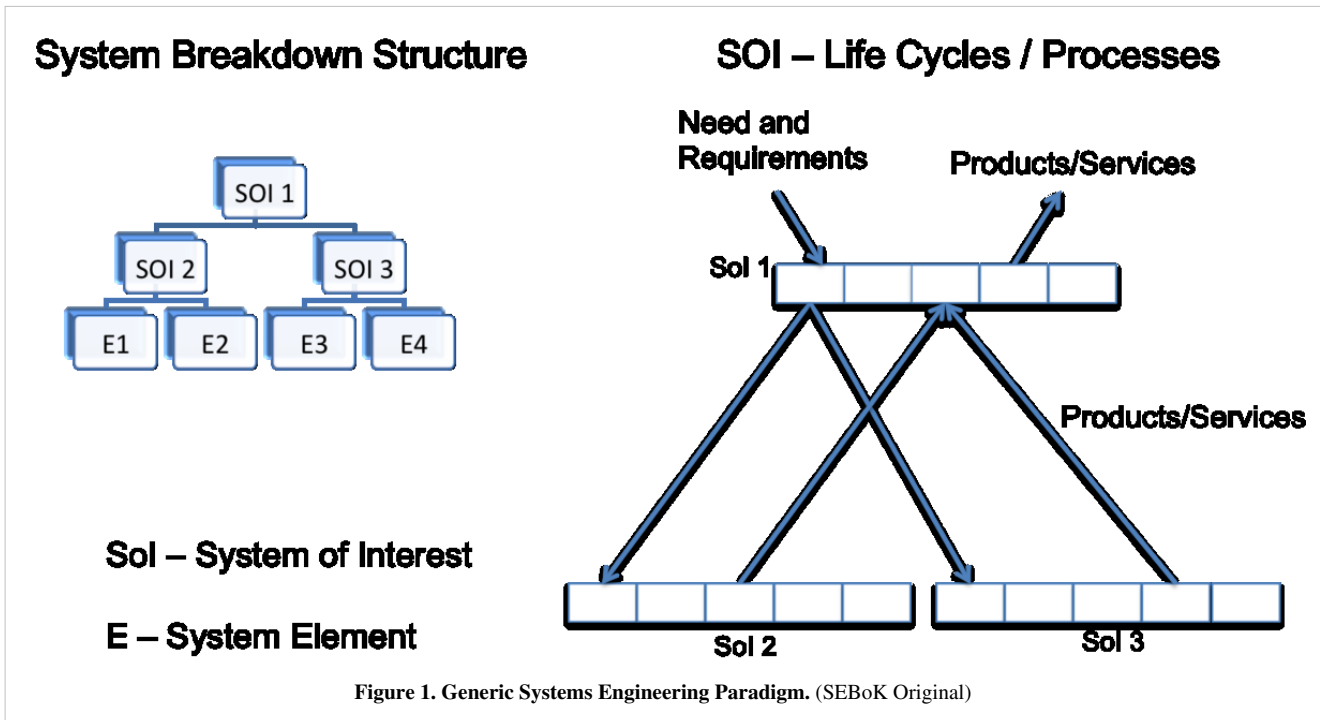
System Breakdown Structure

SOI – Life Cycles / Processes

SOI 1

SOI 2

SOI 3

E1

E2

E3

E4

Need and Requirements

Products/Services

SoI 1

Products/Services

SoI – System of Interest

E – System Element

SoI 2

SoI 3

**Figure 1. Generic Systems Engineering Paradigm.** (SEBoK Original)